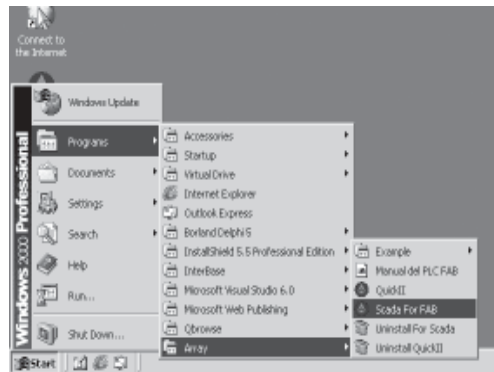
Connect to the Internet

Windows 2000 Professional

Windows Update

Programs

Documents

Settings

Search

Help

Run...

Shut Down...

Accessories

Startup

Virtual Drive

Internet Explorer

Outlook Express

Borland Delphi 5

InstallShield 5.5 Professional Edition

InterBase

Microsoft Visual Studio 6.0

Microsoft Web Publishing

Qbrowse

Array

Example

Manual del PLC FAB

QuickII

Scada For FAB

Uninstall For Scada

Uninstall QuickII

Start